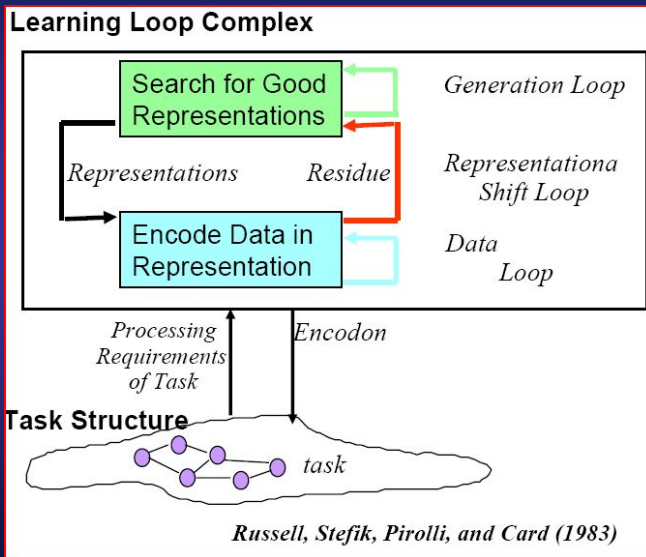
Learning Loop Complex

Search for Good Representations

Generation Loop

Representations

Residue

Representationa Shift Loop

Encode Data in Representation

Data Loop

Processing Requirements of Task

Encodon

Task Structure

task

Russell, Stefik, Pirolli, and Card (1983)